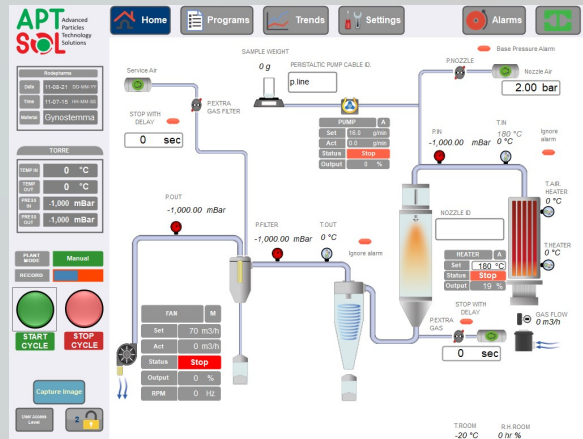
APT SOL Advanced Particles Technology Solutions

Home
Programs
Trends
Settings
Alarms

Rotapharma
Date 11-08-21 DD-MM-YY
Time 11-07-15 HH-MM-SS
Material Gynostemma

TORRE
TEMP IN 0 °C
TEMP OUT 0 °C
PRESS IN -1,000 mBar
PRESS OUT -1,000 mBar

PLANT MODE Manual
RECORD

START CYCLE
STOP CYCLE

Capture Image

User access Level
2

Service Air
STOP WITH DELAY
0 sec
P.EXTRA GAS FILTER

SAMPLE WEIGHT
0 g
PERISTALTIC PUMP CABLE ID.
p.line

PUMP A
Set 16.0 g/min
Act 0.0 g/min
Status Stop
Output 0 %

P.NOZZLE
Base Pressure Alarm
Nozzle Air
2.00 bar

P.IN
-1,000.00 mBar
T.IN
180 °C
0 °C
Ignore alarm

T.AIR HEATER
0 °C
T.HEATER
0 °C

NOZZLE ID

HEATER A
Set 180 °C
Status Stop
Output 19 %

P.OUT
-1,000.00 mBar
P.FILTER
-1,000.00 mBar
T.OUT
0 °C
Ignore alarm

FAN M
Set 70 m3/h
Act 0 m3/h
Status Stop
Output 0 %
RPM 0 Hz

STOP WITH DELAY
P.EXTRA GAS
0 sec
GAS FLOW
0 m3/h

T.ROOM
-20 °C
R.H.ROOM
0 hr %